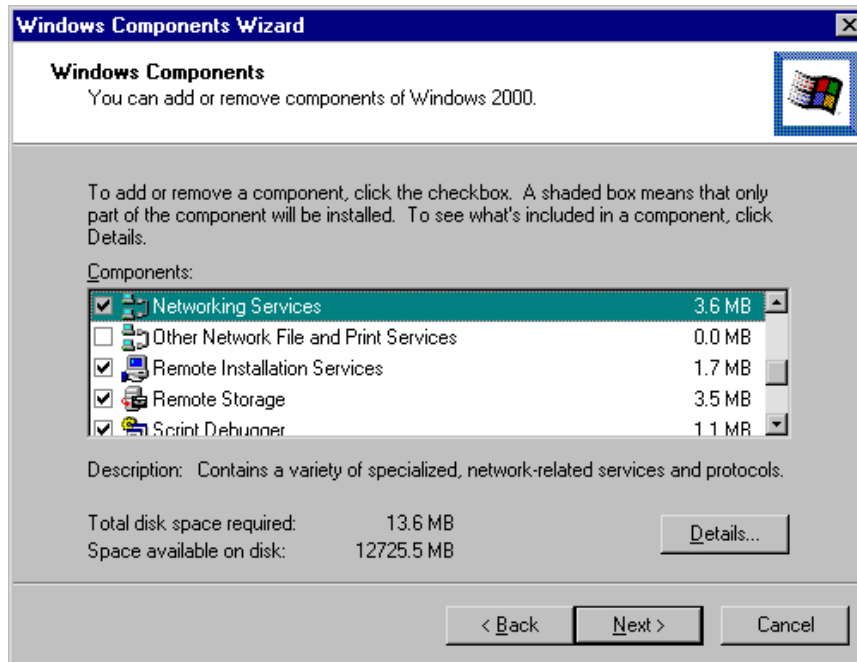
Windows Components Wizard

Windows Components
You can add or remove components of Windows 2000.

To add or remove a component, click the checkbox. A shaded box means that only part of the component will be installed. To see what's included in a component, click Details.

Components:

| Component | Size |
|---|---|
| Networking Services | 3.6 MB |
| Other Network File and Print Services | 0.0 MB |
| Remote Installation Services | 1.7 MB |
| Remote Storage | 3.5 MB |
| Script Debugger | 1.1 MB |

Description: Contains a variety of specialized, network-related services and protocols.

Total disk space required: 13.6 MB
Space available on disk: 12725.5 MB

Details...

< Back
Next >
Cancel